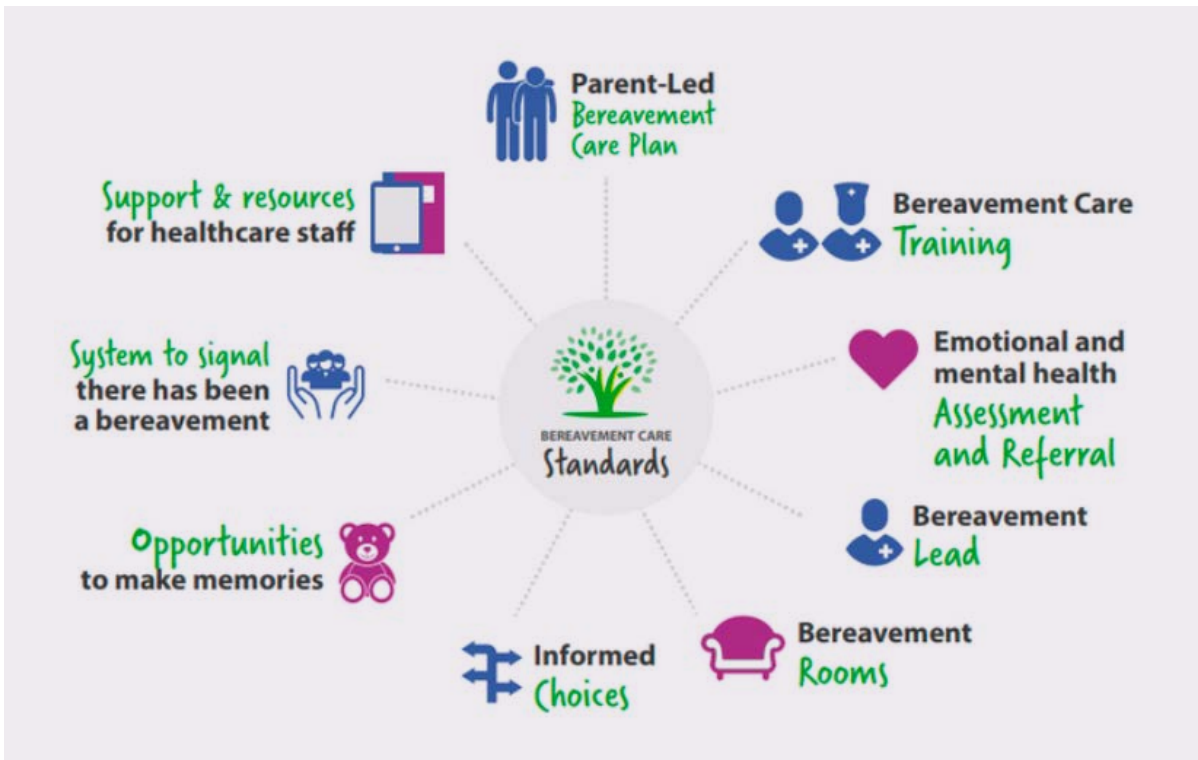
BEREAVEMENT CARE Standards

Parent-Led Bereavement Care Plan

Bereavement Care Training

Emotional and mental health Assessment and Referral

Bereavement Lead

Bereavement Rooms

Informed Choices

Opportunities to make memories

System to signal there has been a bereavement

Support & resources for healthcare staff